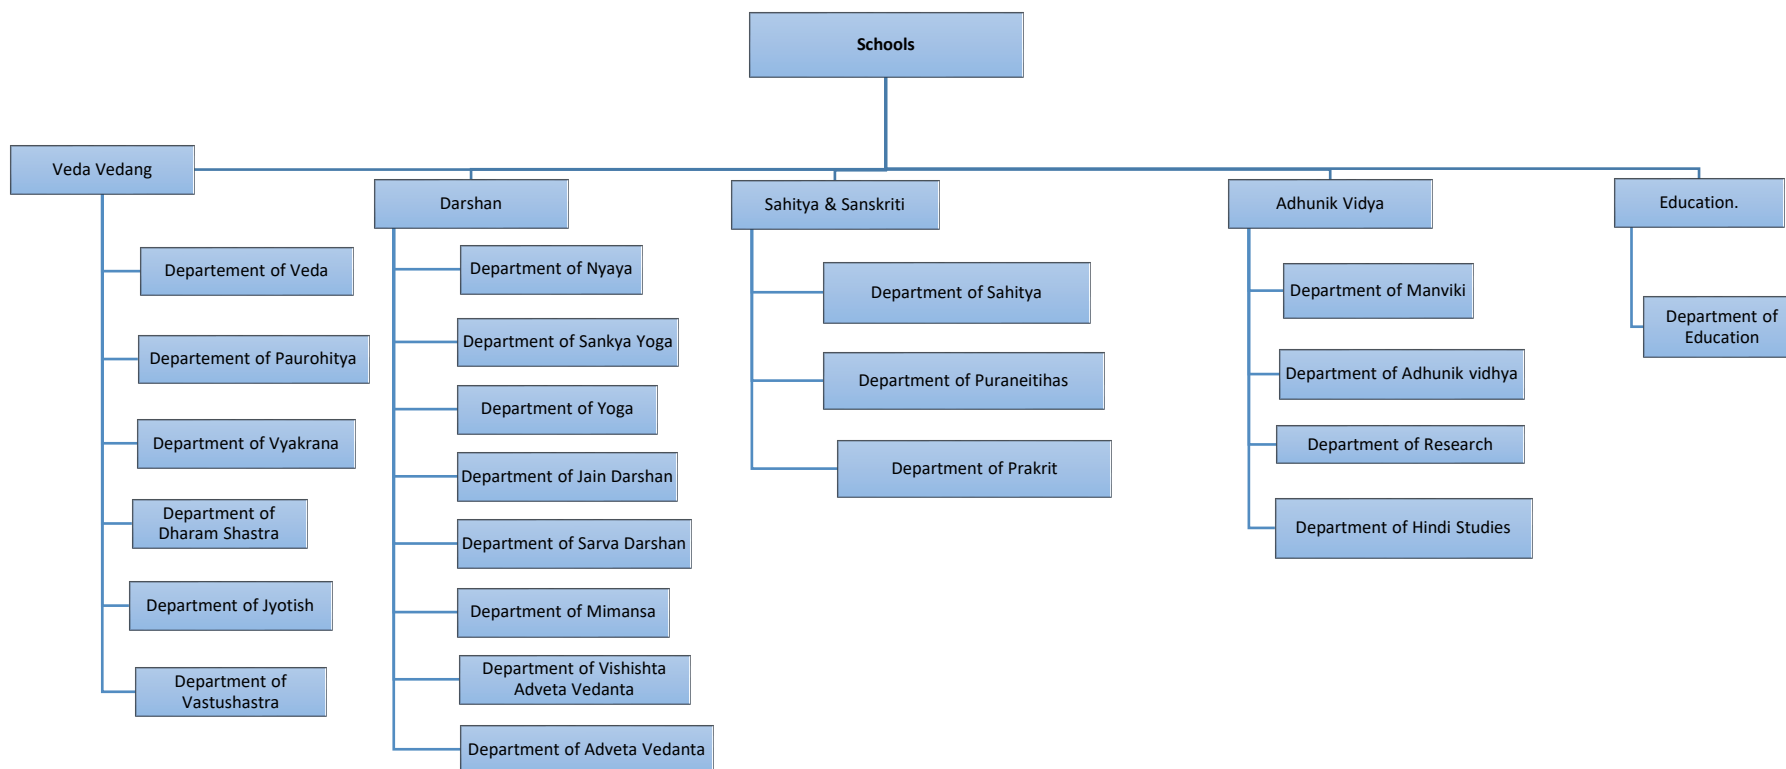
Schools

Veda Vedang

Departement of Veda

Departement of Paurohitya

Department of Vyakrana

Department of Dharam Shastra

Department of Jyotish

Department of Vastushastra

Darshan

Department of Nyaya

Department of Sankya Yoga

Department of Yoga

Department of Jain Darshan

Department of Sarva Darshan

Department of Mimansa

Department of Vishishta Adveta Vedanta

Department of Adveta Vedanta

Sahitya & Sanskriti

Department of Sahitya

Department of Puraneitihas

Department of Prakrit

Adhunik Vidya

Department of Manviki

Department of Adhunik vidhya

Department of Research

Department of Hindi Studies

Education.

Department of Education